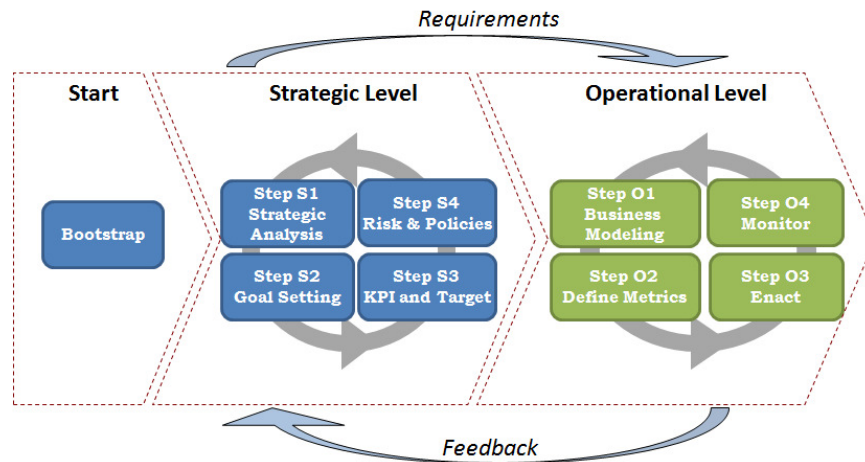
Requirements

Start

Bootstrap

Strategic Level

Step S1 Strategic Analysis

Step S4 Risk & Policies

Step S2 Goal Setting

Step S3 KPI and Target

Operational Level

Step O1 Business Modeling

Step O4 Monitor

Step O2 Define Metrics

Step O3 Enact

Feedback